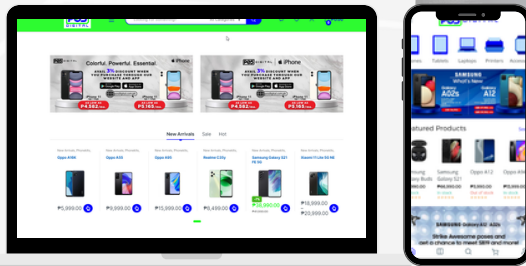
DIGITAL

Colorful. Powerful. Essential.
iPhone
AVAIL 3% DISCOUNT WHEN YOU PURCHASE THROUGH OUR WEBSITE AND APP
₱4,392

AVAIL 3% DISCOUNT WHEN YOU PURCHASE THROUGH OUR WEBSITE AND APP
iPhone
₱4,392

New Arrivals Sale Hot

Oppo A16K
₱5,999.00

Oppo A54
₱9,999.00

Oppo A95
₱15,999.00

Realme C35
₱8,490.00

Samsung Galaxy S21 FE 5G
₱34,990.00

Xiaomi 11 Lite 5G NE
₱20,999.00

Phones Tablets Laptops Printers Accessories

SAMSUNG
Galaxy A03s
Galaxy A12
What's New

Featured Products

Samsung Galaxy S21
Oppo A12

Samsung Galaxy A21 A02s
Strike awesome poses and get a chance to meet SB19 and more!